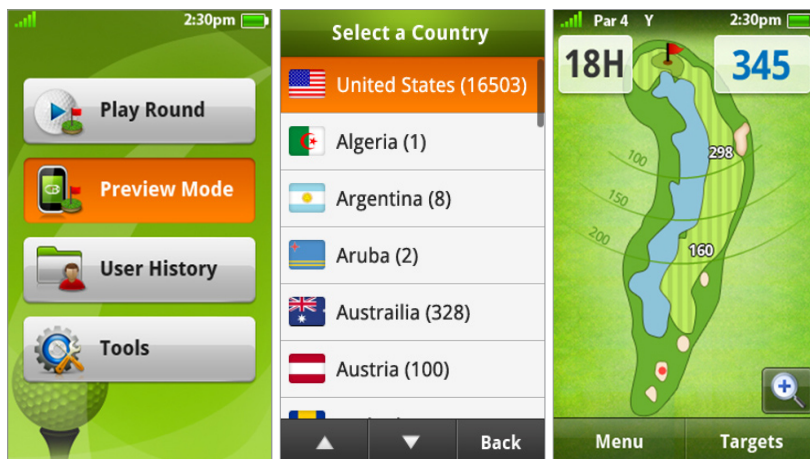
2:30pm

Play Round

Preview Mode

User History

Tools

Select a Country

United States (16503)

Algeria (1)

Argentina (8)

Aruba (2)

Austrailia (328)

Austria (100)

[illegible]

Back

Par 4 Y 2:30pm

18H

345

298

100

150

160

200

Menu

Targets